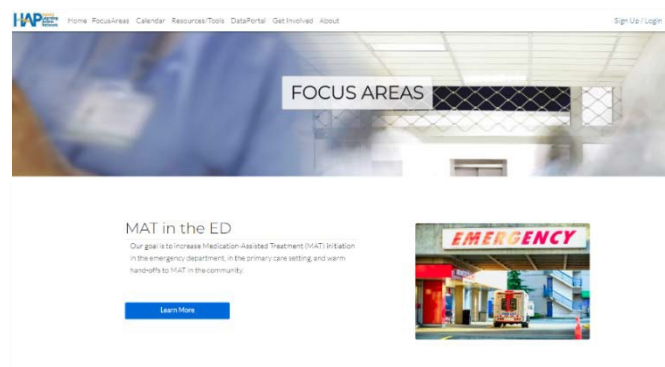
HAP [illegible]

Home FocusAreas Calendar Resources/Tools DataPortal Get Involved About

Sign Up / Login

FOCUS AREAS

MAT in the ED

Our goal is to increase Medication-Assisted Treatment (MAT) initiation in the emergency department, in the primary care setting, and warm hand-offs to MAT in the community.

Learn More

EMERGENCY